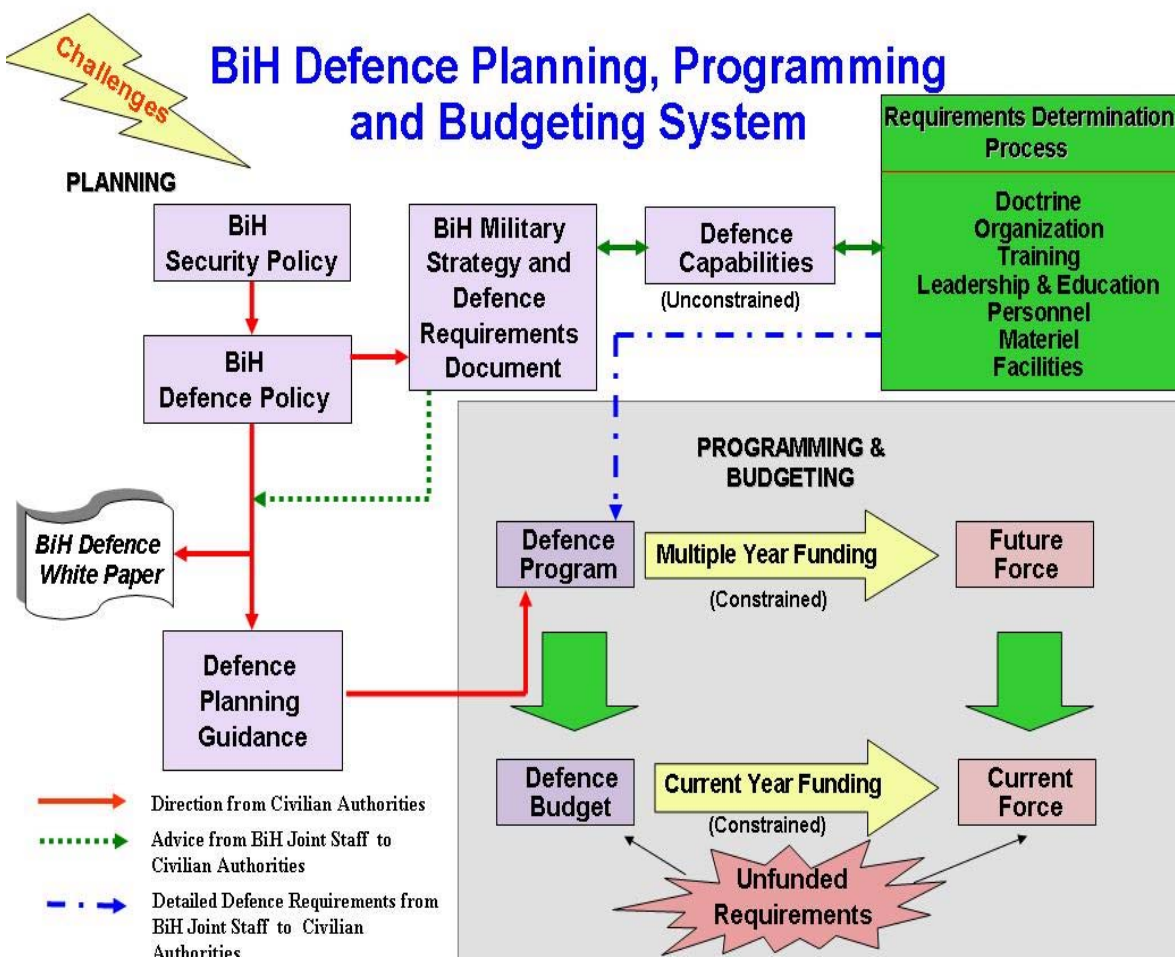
Challenges

BiH Defence Planning, Programming and Budgeting System

PLANNING

BiH Security Policy

BiH Defence Policy

BiH Military Strategy and Defence Requirements Document

Defence Capabilities

(Unconstrained)

Requirements Determination Process

Doctrine
Organization
Training
Leadership & Education
Personnel
Materiel
Facilities

PROGRAMMING & BUDGETING

BiH Defence White Paper

Defence Program

Multiple Year Funding

(Constrained)

Future Force

Defence Planning Guidance

Defence Budget

Current Year Funding

(Constrained)

Current Force

Unfunded Requirements

Direction from Civilian Authorities

Advice from BiH Joint Staff to Civilian Authorities

Detailed Defence Requirements from BiH Joint Staff to Civilian Authorities